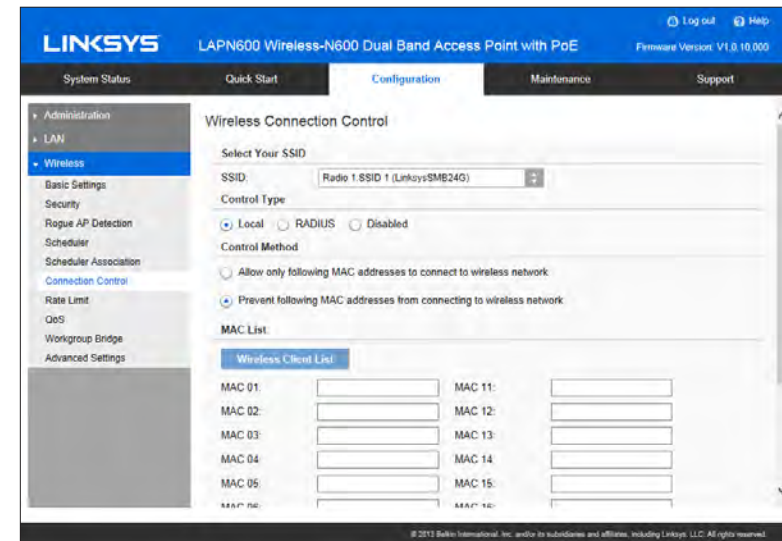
LINKSYS LAPN600 Wireless-N600 Dual Band Access Point with PoE

Log out Help
Firmware Version: V1.0.10.000

System Status | Quick Start | Configuration | Maintenance | Support

Administration
LAN
Wireless
Basic Settings
Security
Rogue AP Detection
Scheduler
Scheduler Association
Connection Control
Rate Limit
QoS
Workgroup Bridge
Advanced Settings

Wireless Connection Control

Select Your SSID
SSID: Radio 1 SSID 1 (LinksysSMB24G)
Control Type
Local RADIUS Disabled
Control Method
Allow only following MAC addresses to connect to wireless network
Prevent following MAC addresses from connecting to wireless network
MAC List:
Wireless Client List

| MAC 01: | | MAC 11: | |
|---|---|---|---|
| MAC 02: | | MAC 12: | |
| MAC 03: | | MAC 13: | |
| MAC 04: | | MAC 14: | |
| MAC 05: | | MAC 15: | |
| MAC 06: | | MAC 16: | |

© 2013 Belkin International, Inc. and/or its subsidiaries and affiliates, including Linksys, LLC. All rights reserved.